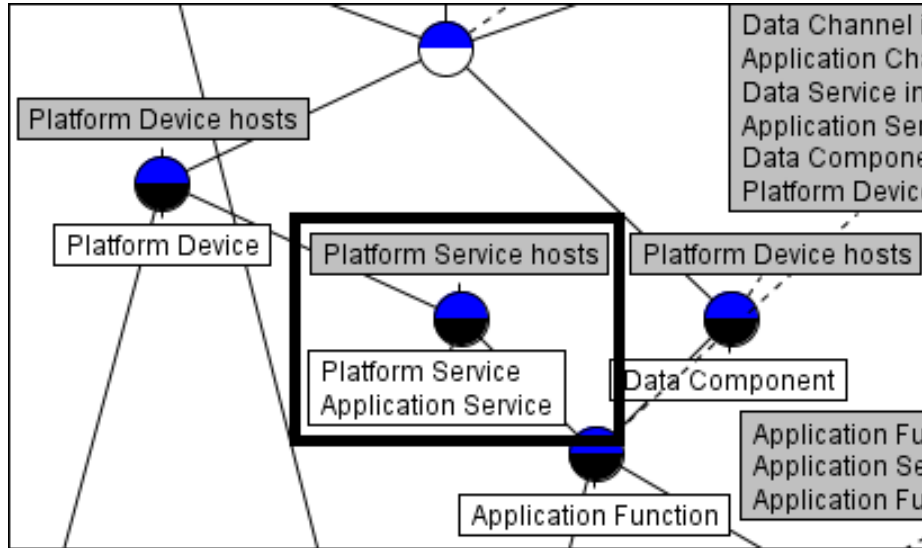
Data Channel i
Application Ch
Data Service in
Application Se
Data Compone
Platform Devic

Platform Device hosts

Platform Device

Platform Service hosts

Platform Device hosts

Platform Service
Application Service

Data Component

Application Fu
Application Se
Application Fu

Application Function